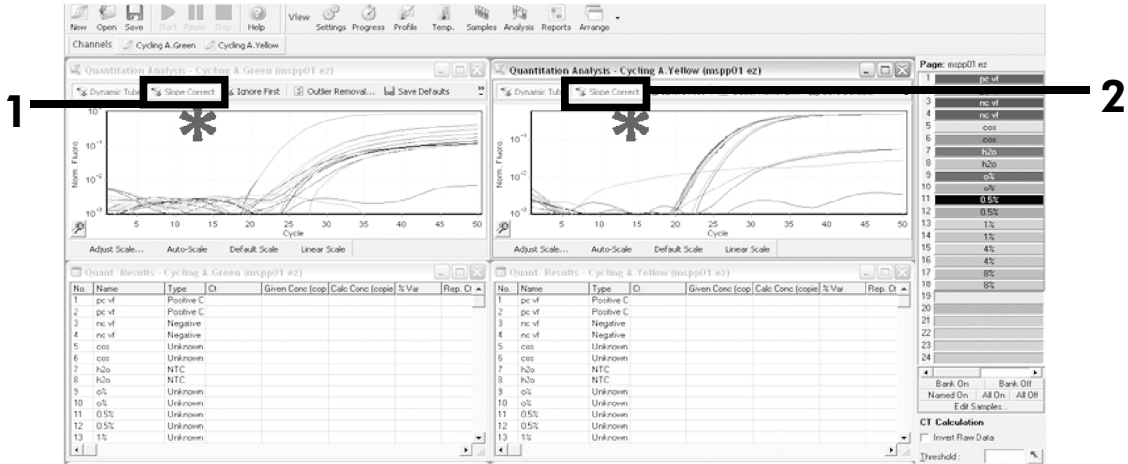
New Open Save Start Pause Stop Help View Settings Progress Profile Temp. Samples Analysis Reports Arrange

Channels Cycling A.Green Cycling A.Yellow

Quantitation Analysis - Cycling A.Green (mspp01 ez)

Dynamic Tube Slope Correct Ignore First Outlier Removal... Save Defaults

1

*

Norm. Fluoro.

$10^{-1}$

$10^{-2}$

$10^{-3}$

5 10 15 20 25 30 35 40 45 50

Cycle

Adjust Scale... Auto-Scale Default Scale Linear Scale

Quantitation Analysis - Cycling A.Yellow (mspp01 ez)

Dynamic Tube Slope Correct

2

*

Norm. Fluoro.

$10^{-1}$

$10^{-2}$

$10^{-3}$

5 10 15 20 25 30 35 40 45 50

Cycle

Adjust Scale... Auto-Scale Default Scale Linear Scale

Quant. Results - Cycling A.Green (mspp01 ez)

| No. | Name | Type | Ct | Given Conc (cop | Calc Conc (copie | % Var | Rep. Ct |
|---|---|---|---|---|---|---|---|
| 1 | pc vf | Positive C | | | | | |
| 2 | pc vf | Positive C | | | | | |
| 3 | nc vf | Negative | | | | | |
| 4 | nc vf | Negative | | | | | |
| 5 | cos | Unknown | | | | | |
| 6 | cos | Unknown | | | | | |
| 7 | h2o | NTC | | | | | |
| 8 | h2o | NTC | | | | | |
| 9 | o% | Unknown | | | | | |
| 10 | o% | Unknown | | | | | |
| 11 | 0.5% | Unknown | | | | | |
| 12 | 0.5% | Unknown | | | | | |
| 13 | 1% | Unknown | | | | | |

Quant. Results - Cycling A.Yellow (mspp01 ez)

| No. | Name | Type | Ct | Given Conc (cop | Calc Conc (copie | % Var | Rep. Ct |
|---|---|---|---|---|---|---|---|
| 1 | pc vf | Positive C | | | | | |
| 2 | pc vf | Positive C | | | | | |
| 3 | nc vf | Negative | | | | | |
| 4 | nc vf | Negative | | | | | |
| 5 | cos | Unknown | | | | | |
| 6 | cos | Unknown | | | | | |
| 7 | h2o | NTC | | | | | |
| 8 | h2o | NTC | | | | | |
| 9 | o% | Unknown | | | | | |
| 10 | o% | Unknown | | | | | |
| 11 | 0.5% | Unknown | | | | | |
| 12 | 0.5% | Unknown | | | | | |
| 13 | 1% | Unknown | | | | | |

Page: mspp01 ez

| | |
|---|---|
| 1 | pc vf |
| 3 | nc vf |
| 4 | nc vf |
| 5 | cos |
| 6 | cos |
| 7 | h2o |
| 8 | h2o |
| 9 | o% |
| 10 | o% |
| 11 | 0.5% |
| 12 | 0.5% |
| 13 | 1% |
| 14 | 1% |
| 15 | 4% |
| 16 | 4% |
| 17 | 8% |
| 18 | 8% |
| 19 | |
| 20 | |
| 21 | |
| 22 | |
| 23 | |
| 24 | |

Bank On Bank Off
Named On All On All Off
Edit Samples

CT Calculation
Invert Raw Data
Threshold: